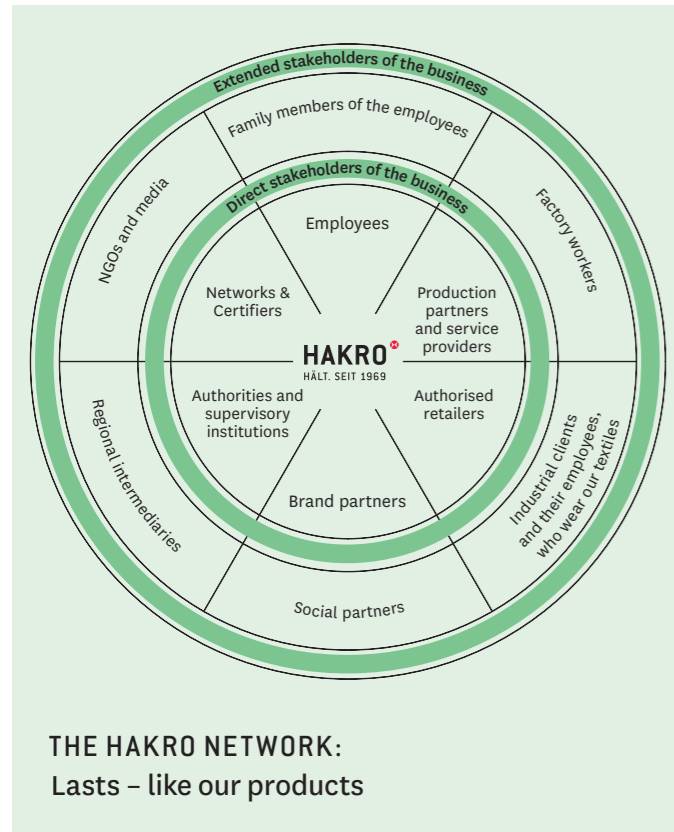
Extended stakeholders of the business

Family members of the employees

NGOs and media

Factory workers

Direct stakeholders of the business

Employees

Networks & Certifiers

Production partners and service providers

HAKRO
HÄLT. SEIT 1969

Authorities and supervisory institutions

Authorised retailers

Brand partners

Regional intermediaries

Industrial clients and their employees, who wear our textiles

Social partners

THE HAKRO NETWORK:
Lasts – like our products